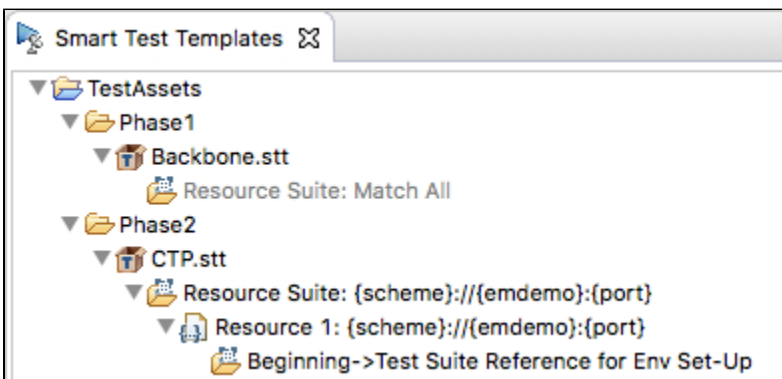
Smart Test Templates ☒

TestAssets
Phase1
Backbone.stt
Resource Suite: Match All
Phase2
CTP.stt
Resource Suite: {scheme}://{emdemo}:{port}
Resource 1: {scheme}://{emdemo}:{port}
Beginning->Test Suite Reference for Env Set-Up